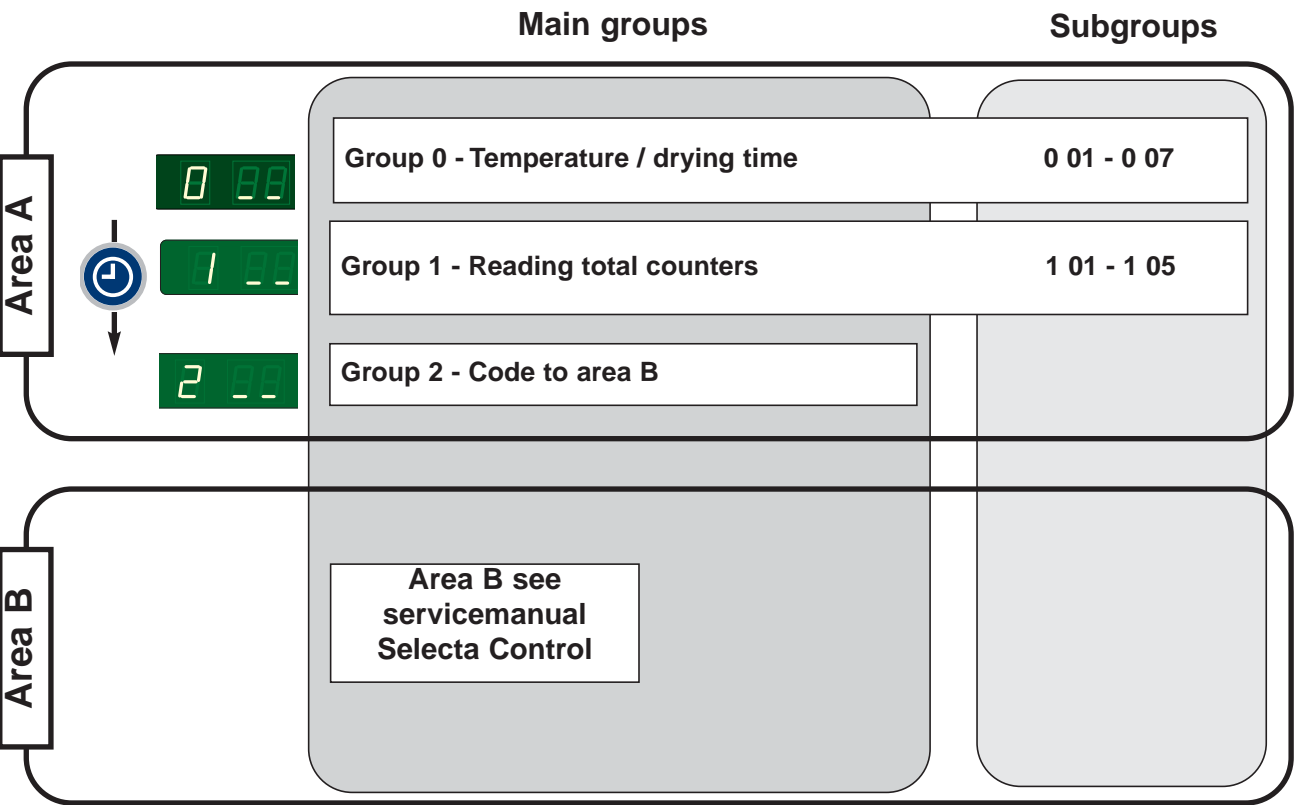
Main groups

Subgroups

Area A

0 88

1 _ _

2 88

Group 0 - Temperature / drying time

0 01 - 0 07

Group 1 - Reading total counters

1 01 - 1 05

Group 2 - Code to area B

Area B

Area B see servicemanual Selecta Control